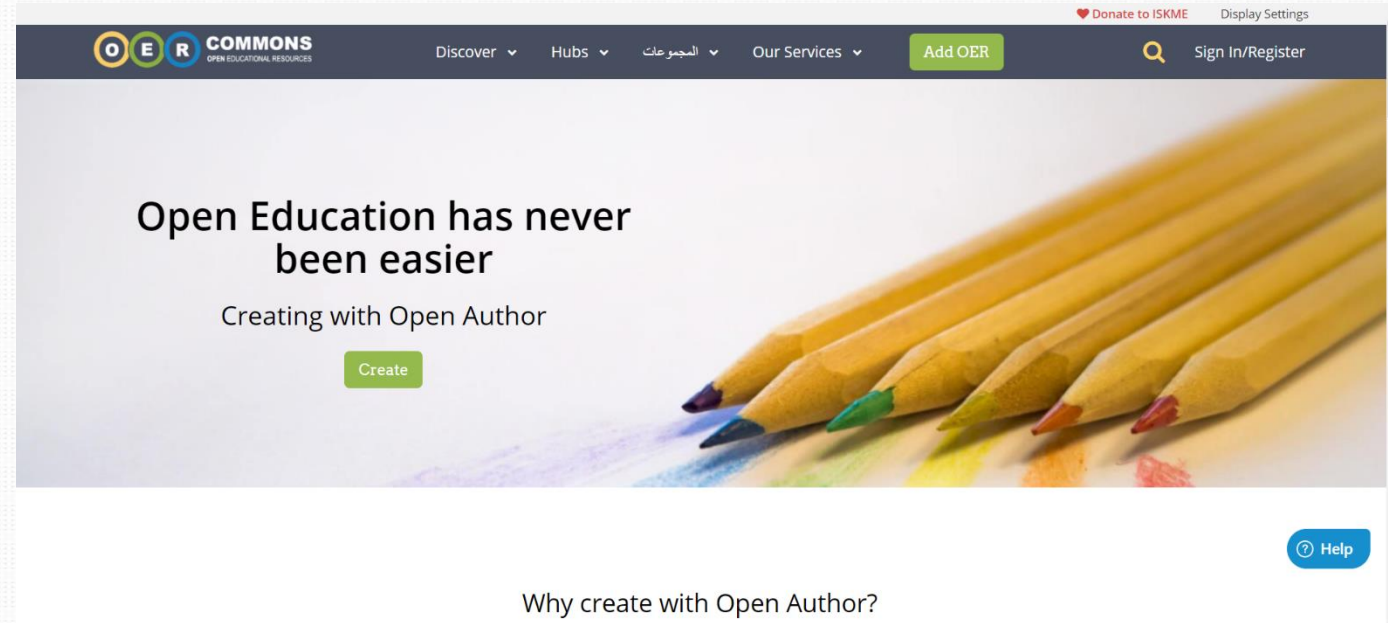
Donate to ISKME Display Settings

O E R COMMONS
OPEN EDUCATIONAL RESOURCES

Discover Hubs المجموعات Our Services Add OER Sign In/Register

Open Education has never been easier

Creating with Open Author

Create

Help

Why create with Open Author?